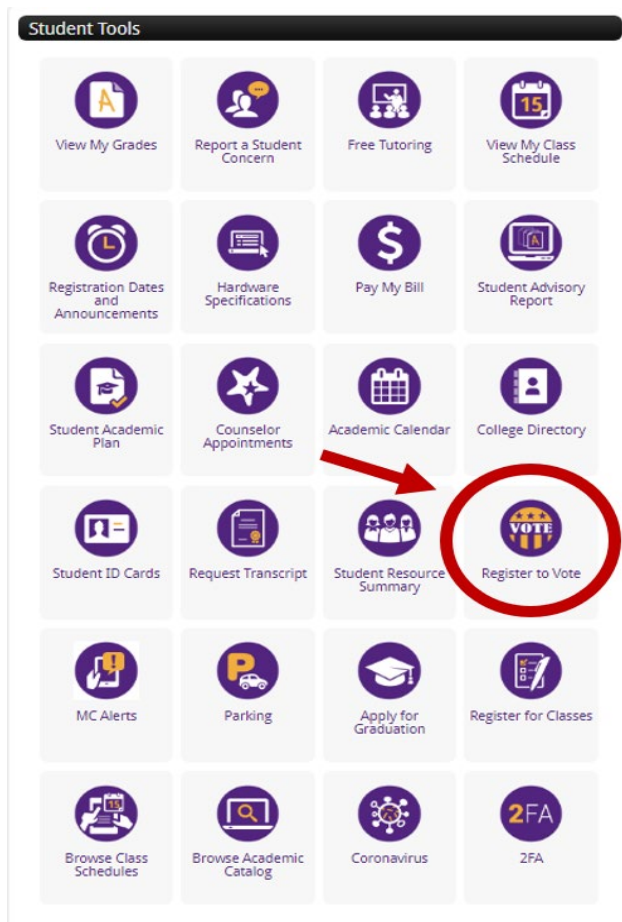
Student Tools

View My Grades

Report a Student Concern

Free Tutoring

15

View My Class Schedule

Registration Dates and Announcements

Hardware Specifications

$

Pay My Bill

Student Advisory Report

Student Academic Plan

Counselor Appointments

Academic Calendar

College Directory

Student ID Cards

Request Transcript

Student Resource Summary

VOTE

Register to Vote

MC Alerts

P

Parking

Apply for Graduation

Register for Classes

15

Browse Class Schedules

Browse Academic Catalog

Coronavirus

2FA

2FA